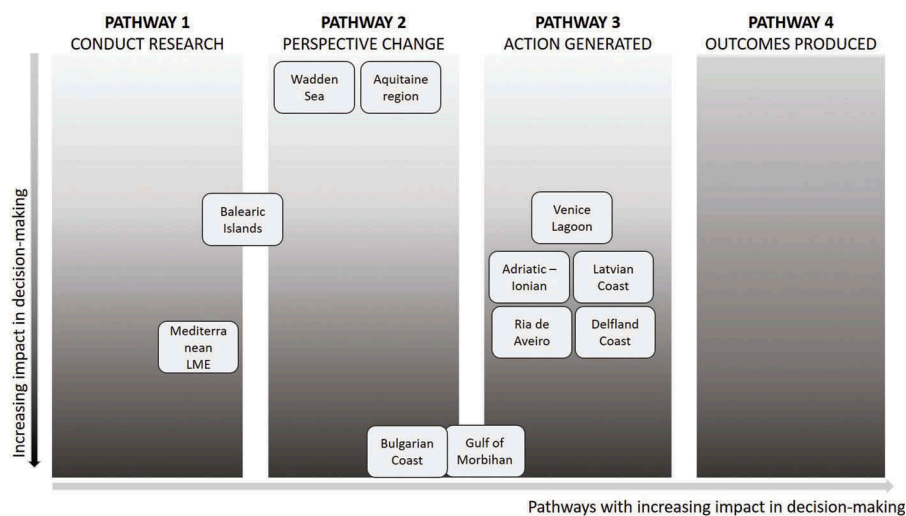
PATHWAY 1
CONDUCT RESEARCH

PATHWAY 2
PERSPECTIVE CHANGE

PATHWAY 3
ACTION GENERATED

PATHWAY 4
OUTCOMES PRODUCED

Wadden Sea

Aquitaine region

Balearic Islands

Venice Lagoon

Adriatic – Ionian

Latvian Coast

Mediterra nean LME

Ria de Aveiro

Delfland Coast

Bulgarian Coast

Gulf of Morbihan

Increasing impact in decision-making

Pathways with increasing impact in decision-making